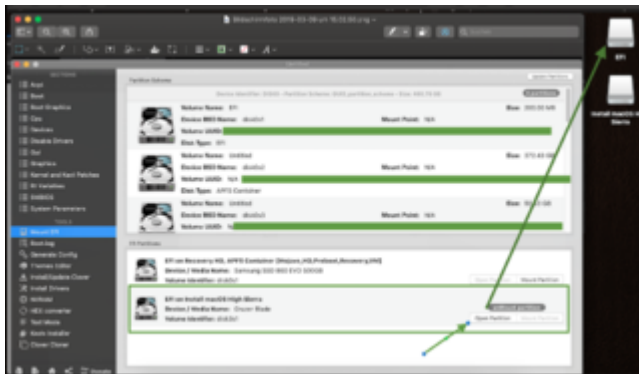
Bildschirmfoto 2018-03-08 um 15.22.53.png

Partition Volumes

Volume Name: EFI
Device BSD Name: disk0s1
Volume UUID:
Disk Type: EFI
Size: 200.00 MB
Mount Point: N/A

Volume Name: Untitled
Device BSD Name: disk0s2
Volume UUID: N/A
Disk Type: APFS Container
Size: 372.43 GB
Mount Point: N/A

Volume Name: Untitled
Device BSD Name: disk0s3
Volume UUID: N/A

EFI Partitions

EFI on Recovery HD, APFS Container (Macintosh HD,Preboot,Recovery,VM)
Device / Media Name: Samsung SSD 850 EVO 500GB
Volume Identifier: disk0s1
Open Partition
Mount Partition

EFI on Install macOS High Sierra
Device / Media Name: Cruzer Blade
Volume Identifier: disk2s1
Unmount partition
Open Partition
Mount Partition

Mount EFI
Boot.log
Generate Config
Themes Editor
Install/Update Clover
Install Drivers
NVRAM
HEX converter
Text Mode
Kexts Installer
Clover Cloner

Acpi
Boot
Boot Graphics
Cpu
Devices
Disable Drivers
Gui
Graphics
Kernel and Kext Patches
Rt Variables
SMBIOS
System Parameters

EFI
Install macOS High Sierra